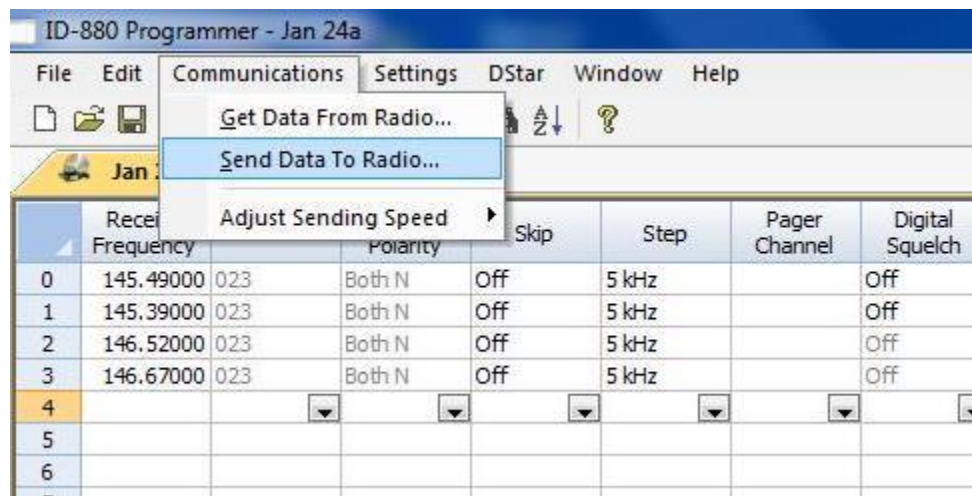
ID-880 Programmer - Jan 24a

File Edit Communications Settings DStar Window Help

Get Data From Radio...

Send Data To Radio...

Adjust Sending Speed

Jan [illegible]

| | Recei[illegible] Frequency | | Polarity | Skip | Step | Pager Channel | Digital Squelch |
|---|---|---|---|---|---|---|---|
| 0 | 145.49000 | 023 | Both N | Off | 5 kHz | | Off |
| 1 | 145.39000 | 023 | Both N | Off | 5 kHz | | Off |
| 2 | 146.52000 | 023 | Both N | Off | 5 kHz | | Off |
| 3 | 146.67000 | 023 | Both N | Off | 5 kHz | | Off |
| 4 | | | | | | | |
| 5 | | | | | | | |
| 6 | | | | | | | |